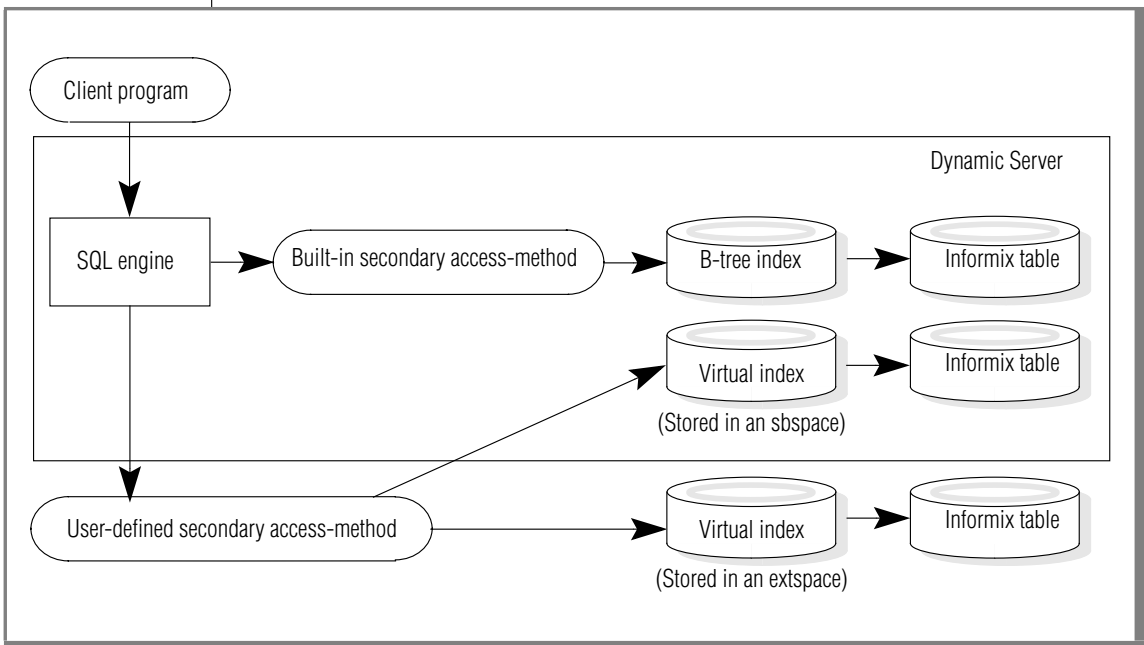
Client program

Dynamic Server

SQL engine

Built-in secondary access-method

B-tree index

Informix table

Virtual index

Informix table

(Stored in an sbspace)

User-defined secondary access-method

Virtual index

Informix table

(Stored in an extspace)